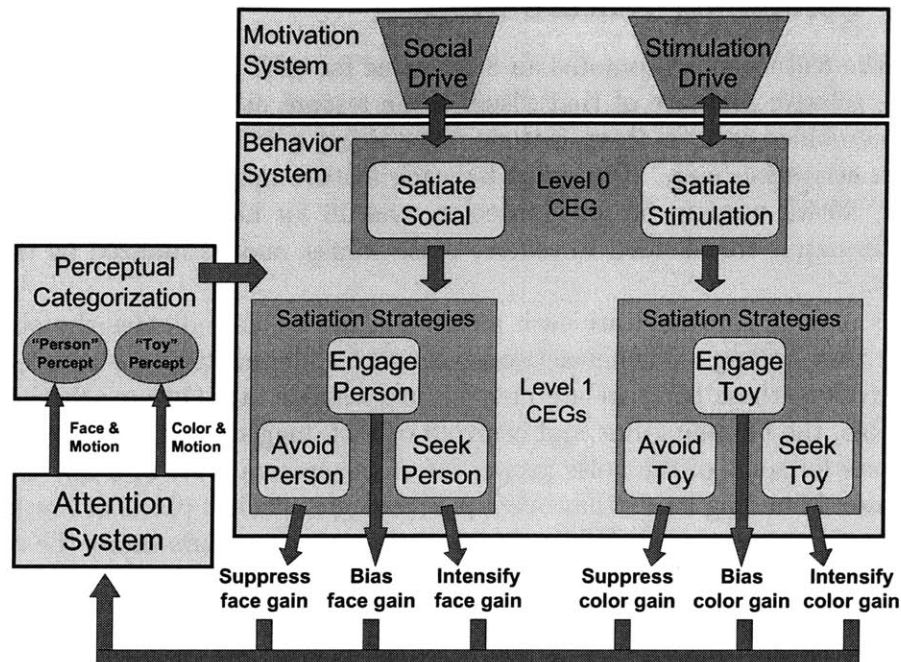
Motivation System

Social Drive

Stimulation Drive

Behavior System

Satiate Social

Level 0 CEG

Satiate Stimulation

Perceptual Categorization

"Person" Percept

"Toy" Percept

Face & Motion

Color & Motion

Attention System

Satiation Strategies

Engage Person

Avoid Person

Seek Person

Level 1 CEGs

Satiation Strategies

Engage Toy

Avoid Toy

Seek Toy

Suppress face gain

Bias face gain

Intensify face gain

Suppress color gain

Bias color gain

Intensify color gain